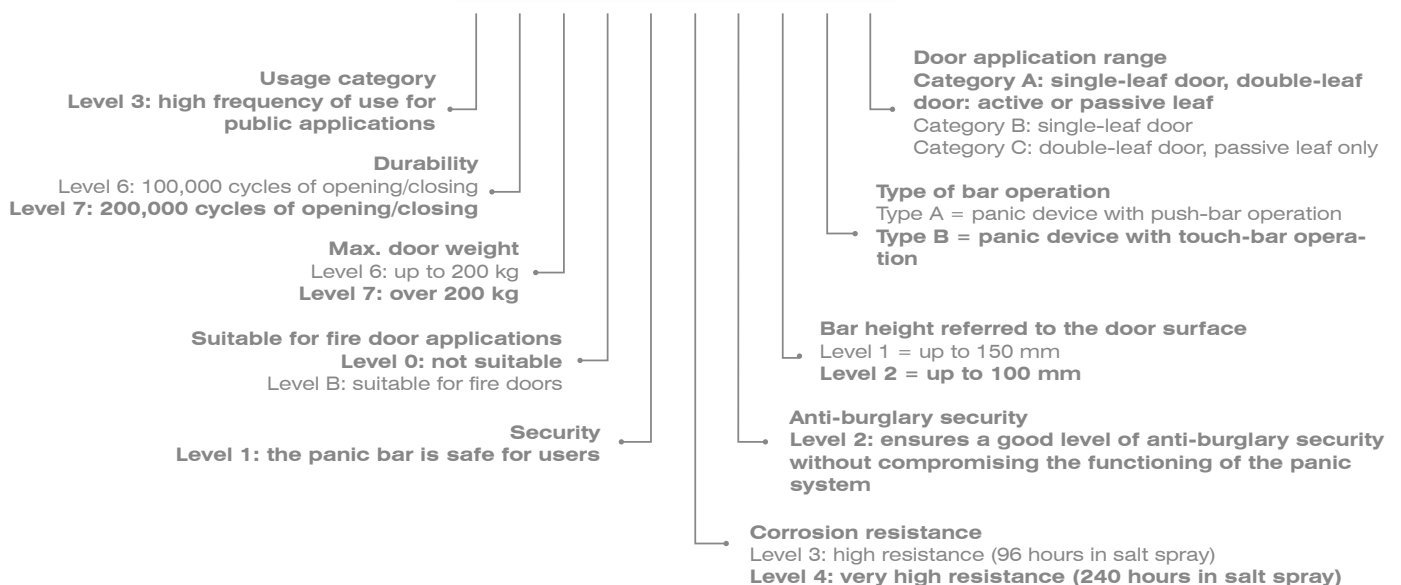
Usage category
Level 3: high frequency of use for public applications

Durability
Level 6: 100,000 cycles of opening/closing
Level 7: 200,000 cycles of opening/closing

Max. door weight
Level 6: up to 200 kg
Level 7: over 200 kg

Suitable for fire door applications
Level 0: not suitable
Level B: suitable for fire doors

Security
Level 1: the panic bar is safe for users

Door application range
Category A: single-leaf door, double-leaf door: active or passive leaf
Category B: single-leaf door
Category C: double-leaf door, passive leaf only

Type of bar operation
Type A = panic device with push-bar operation
Type B = panic device with touch-bar operation

Bar height referred to the door surface
Level 1 = up to 150 mm
Level 2 = up to 100 mm

Anti-burglary security
Level 2: ensures a good level of anti-burglary security without compromising the functioning of the panic system

Corrosion resistance
Level 3: high resistance (96 hours in salt spray)
Level 4: very high resistance (240 hours in salt spray)